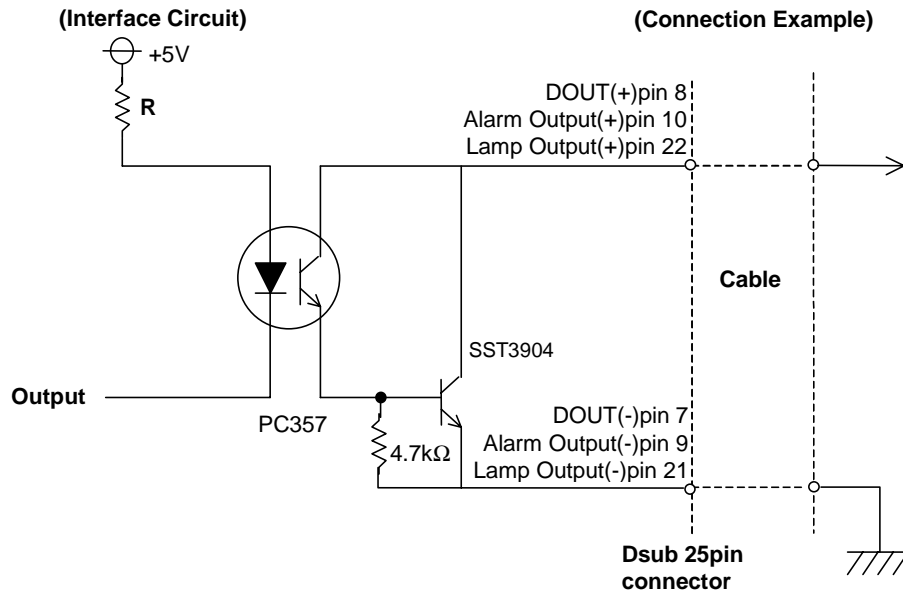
(Interface Circuit)

(Connection Example)

+5V

R

DOUT(+)pin 8
Alarm Output(+)pin 10
Lamp Output(+)pin 22

Cable

SST3904

Output

PC357

DOUT(-)pin 7
Alarm Output(-)pin 9
Lamp Output(-)pin 21

4.7kΩ

Dsub 25pin connector